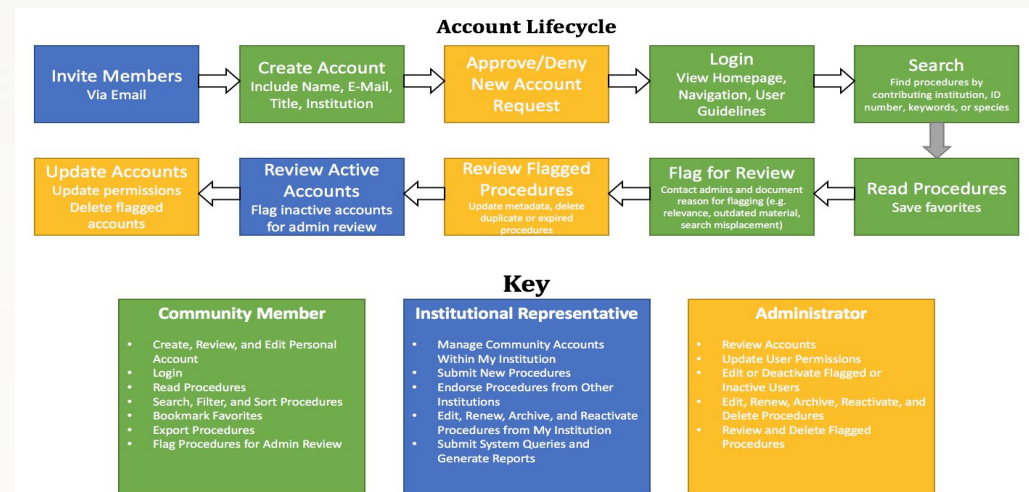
Account Lifecycle

Invite Members
Via Email

Create Account
Include Name, E-Mail, Title, Institution

Approve/Deny New Account Request

Login
View Homepage, Navigation, User Guidelines

Search
Find procedures by contributing institution, ID number, keywords, or species

Read Procedures
Save favorites

Flag for Review
Contact admins and document reason for flagging (e.g. relevance, outdated material, search misplacement)

Review Flagged Procedures
Update metadata, delete duplicate or expired procedures

Review Active Accounts
Flag inactive accounts for admin review

Update Accounts
Update permissions
Delete flagged accounts

Key

Community Member
- Create, Review, and Edit Personal Account
- Login
- Read Procedures
- Search, Filter, and Sort Procedures
- Bookmark Favorites
- Export Procedures
- Flag Procedures for Admin Review

Institutional Representative
- Manage Community Accounts Within My Institution
- Submit New Procedures
- Endorse Procedures from Other Institutions
- Edit, Renew, Archive, and Reactivate Procedures from My Institution
- Submit System Queries and Generate Reports

Administrator
- Review Accounts
- Update User Permissions
- Edit or Deactivate Flagged or Inactive Users
- Edit, Renew, Archive, Reactivate, and Delete Procedures
- Review and Delete Flagged Procedures